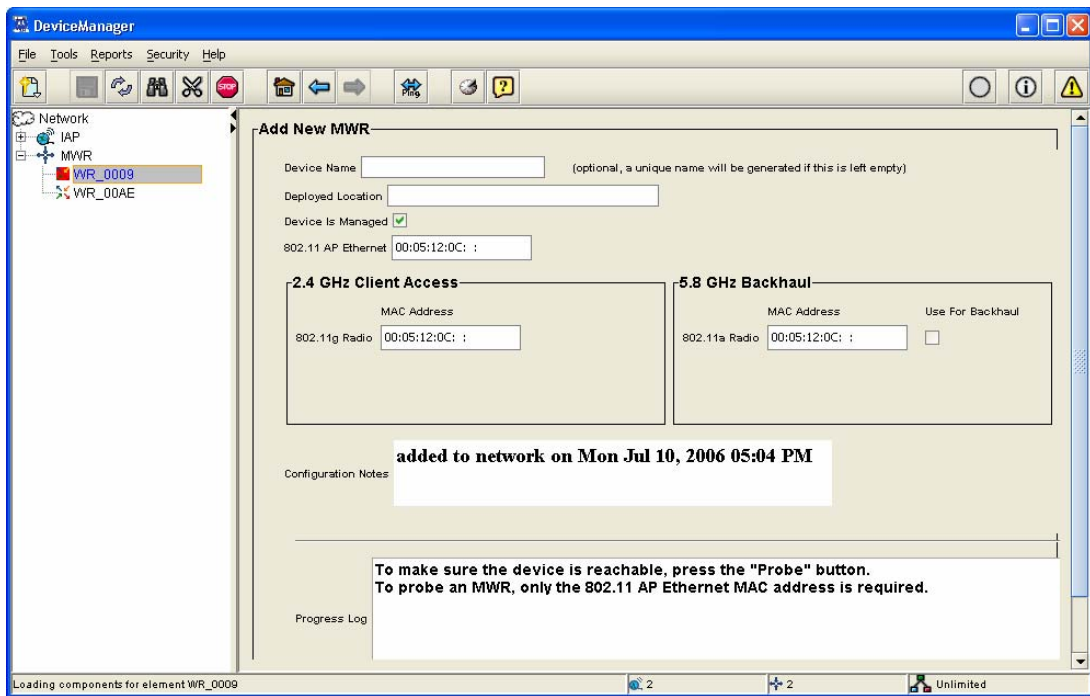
DeviceManager

File Tools Reports Security Help

STOP

Ping

Network
IAP
MWR
WR_0009
WR_00AE

Add New MWR

Device Name (optional, a unique name will be generated if this is left empty)

Deployed Location

Device Is Managed

802.11 AP Ethernet 00:05:12:0C: :

2.4 GHz Client Access

MAC Address

802.11g Radio 00:05:12:0C: :

5.8 GHz Backhaul

MAC Address Use For Backhaul

802.11a Radio 00:05:12:0C: :

Configuration Notes added to network on Mon Jul 10, 2006 05:04 PM

Progress Log To make sure the device is reachable, press the "Probe" button.
To probe an MWR, only the 802.11 AP Ethernet MAC address is required.

Loading components for element WR_0009 2 2 Unlimited